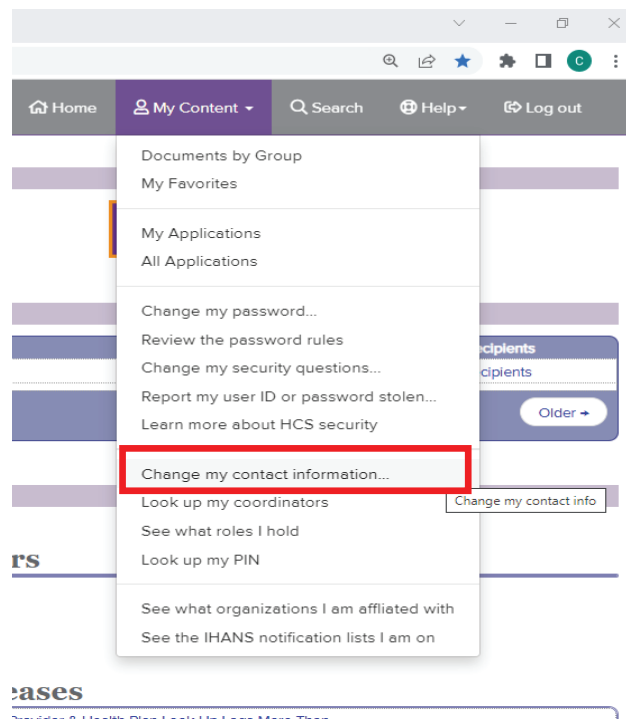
C

Home
My Content
Search
Help
Log out

Documents by Group
My Favorites

My Applications
All Applications

Change my password...
Review the password rules
Change my security questions...
Report my user ID or password stolen...
Learn more about HCS security

Change my contact information...
Look up my coordinators
See what roles I hold
Look up my PIN

See what organizations I am affliated with
See the IHANS notification lists I am on

ecipients
cipients
Older →

Change my contact info

rs

eases
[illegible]